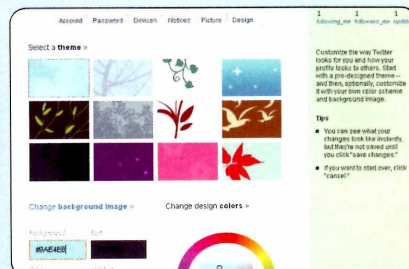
Account Password Devices Notices Picture Design

Select a theme »

Change background image »

Change design colors »

background

#0AE4E8

text

1 following_me 1 followers_me 1 updates

Customize the way Twitter looks for you and how your profile looks to others. Start with a pre-designed theme — and then, optionally, customize it with your own color scheme and background image.

Tips

You can see what your changes look like instantly, but they're not saved until you click "save changes."

If you want to start over, click "cancel."